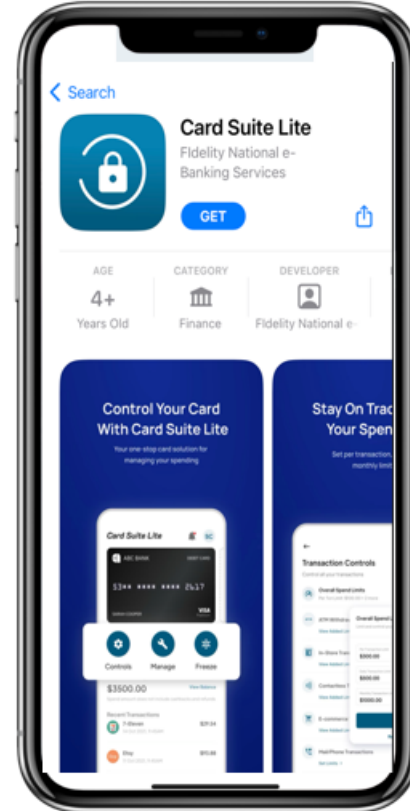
< Search

Card Suite Lite
Fidelity National e-Banking Services

GET

AGE
4+
Years Old

CATEGORY
Finance

DEVELOPER
Fidelity National e-

Control Your Card With Card Suite Lite

Your one-stop card solution for managing your spending

Card Suite Lite

ABC BANK
DEBIT CARD
53** **** **** 2617
VISA

Controls
Manage
Freeze

$3500.00
View Balance

Recent Transactions
7-Eleven
$29.54
Etsy
$15.00

Stay On Trac
Your Spen

Set per transaction,
monthly limit

Transaction Controls
Control all your transactions

Overall Spend Limits
ATM Withdrawals
In-Store Trans
Contactless T
E-commerce
Mail/Phone Transactions

Overall Spend Li
$500.00
$500.00